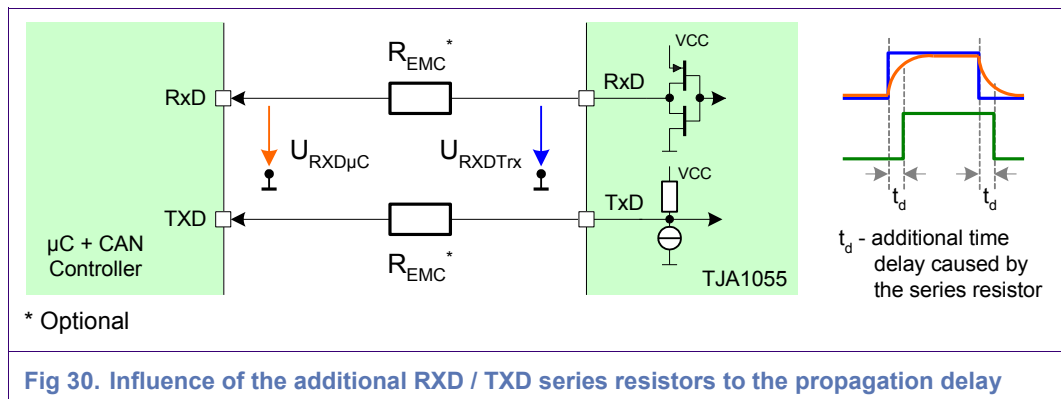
$R_{EMC}$*

RxD

$U_{RXD\mu C}$

$U_{RXDTrx}$

TXD

µC + CAN Controller

$R_{EMC}$*

VCC

RxD

VCC

TxD

TJA1055

$t_d$

$t_d$

$t_d$ - additional time delay caused by the series resistor

* Optional

Fig 30. Influence of the additional RXD / TXD series resistors to the propagation delay